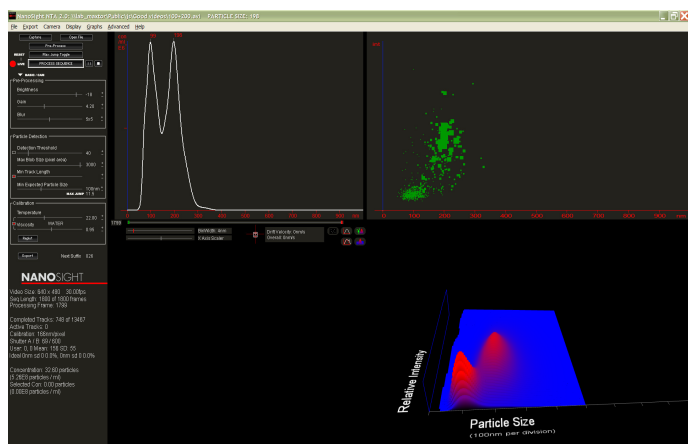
NanoSight NTA 2.0 - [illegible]\Good videos\100+200.avi PARTICLE SIZE: 198

File Export Camera Display Graphs Advanced Help

Capture Open File

Pre Process

RESET Max Jump Toggle

LIVE PROCESS SEQUENCE

Pre-Processing

Brightness -19

Gain 4.20

Blur 5x5

Particle Detection

Detection Threshold 40

Max Blob Size (pixel area) 3000

Min Track Length

Min Expected Particle Size 100nm

MAX JUMP 11.9

Calibration

Temperature 22.90

Viscosity WATER 0.95

Apply

Export Next Suffix 026

NANOSIGHT

Video Size: 640 x 480 30.00fps
Seq Length: 1800 of 1800 frames
Processing Frame: 1799

Completed Tracks: 749 of 13497
Active Tracks: 0
Calibration: 166nm/pixel
Shutter A / B: 60 / 600
User: 0, 0 Mean: 158 SD: 55
Ideal 0nm cd 0.0%, 0nm sd 0.0%

Concentration: 32.60 particles
(5.28E8 particles / ml)
Selected Con: 0.00 particles
(0.00E0 particles / ml)

Bandwidth Auto

Y Auto Scale

Drift Velocity Overall Drift

Relative Intensity

Particle Size
(100nm per division)